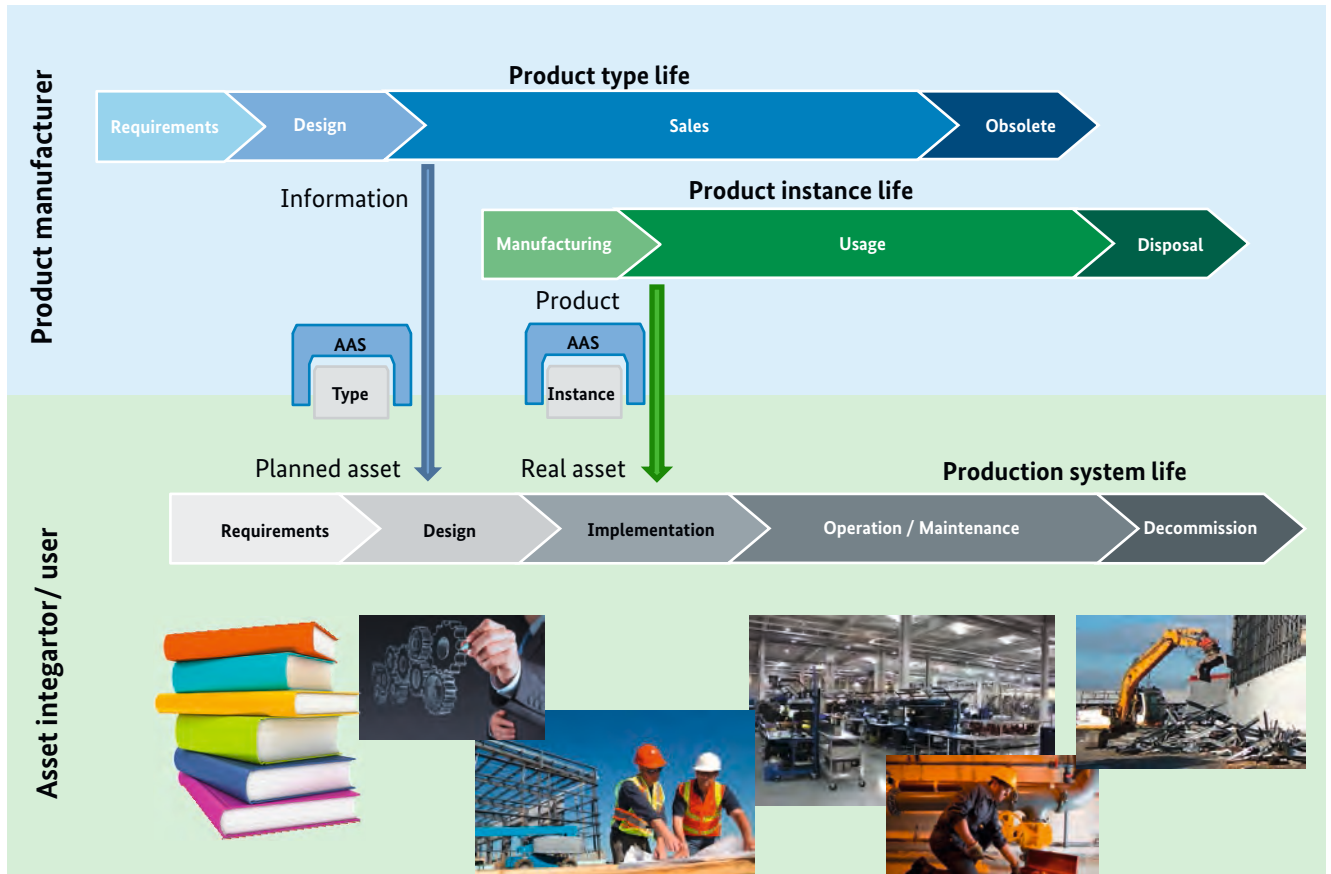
Product manufacturer

Product type life

Requirements
Design
Sales
Obsolete

Information

Product instance life

Manufacturing
Usage
Disposal

Product

AAS
Type

AAS
Instance

Planned asset
Real asset

Production system life

Requirements
Design
Implementation
Operation / Maintenance
Decommission

Asset integrator/ user